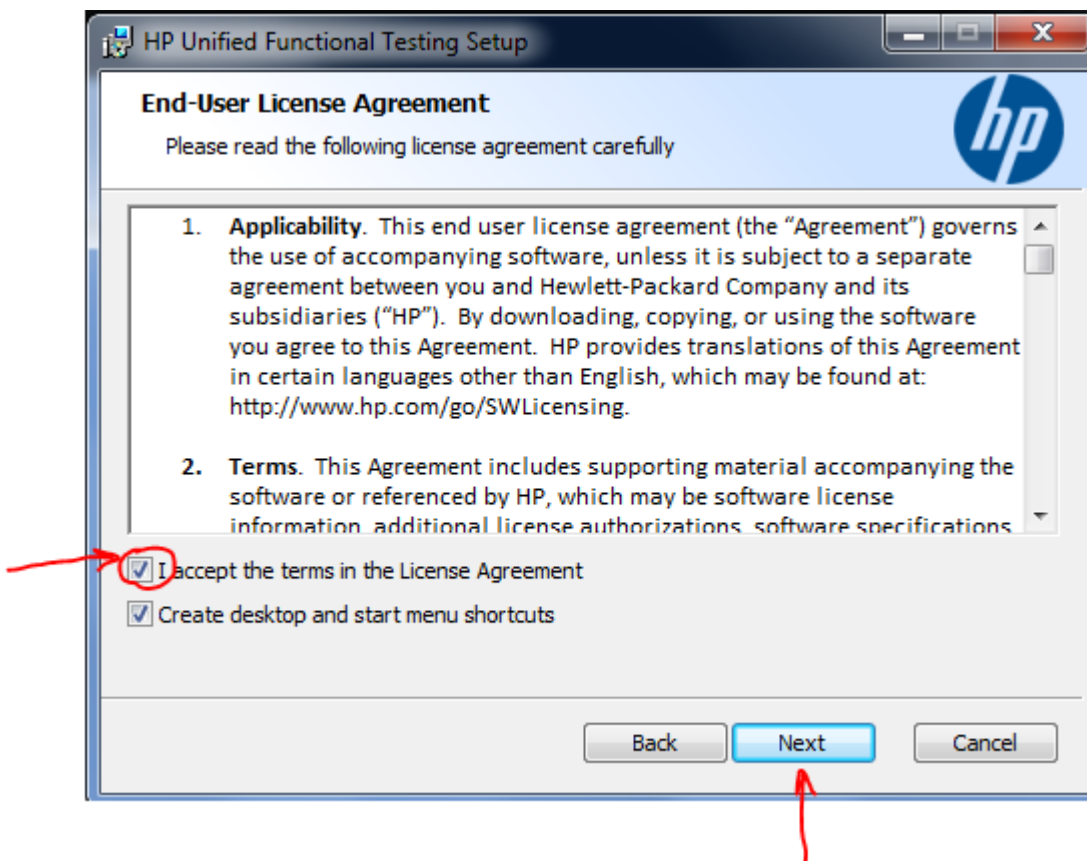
HP Unified Functional Testing Setup

End-User License Agreement

Please read the following license agreement carefully

hp

1. **Applicability**. This end user license agreement (the "Agreement") governs the use of accompanying software, unless it is subject to a separate agreement between you and Hewlett-Packard Company and its subsidiaries ("HP"). By downloading, copying, or using the software you agree to this Agreement. HP provides translations of this Agreement in certain languages other than English, which may be found at: http://www.hp.com/go/SWLicensing.

2. **Terms**. This Agreement includes supporting material accompanying the software or referenced by HP, which may be software license information, additional license authorizations, software specifications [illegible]

I accept the terms in the License Agreement

Create desktop and start menu shortcuts

Back Next Cancel